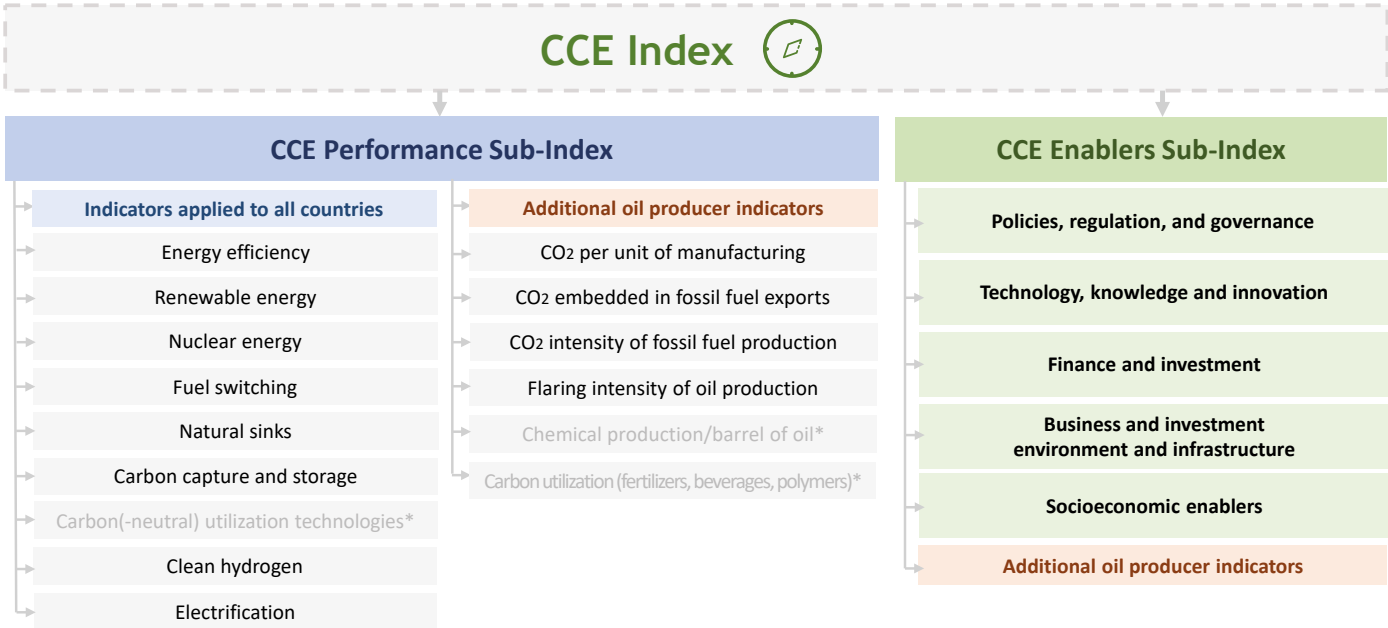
CCE Index

CCE Performance Sub-Index

Indicators applied to all countries

Energy efficiency

Renewable energy

Nuclear energy

Fuel switching

Natural sinks

Carbon capture and storage

Carbon(-neutral) utilization technologies*

Clean hydrogen

Electrification

Additional oil producer indicators

$CO_2$ per unit of manufacturing

$CO_2$ embedded in fossil fuel exports

$CO_2$ intensity of fossil fuel production

Flaring intensity of oil production

Chemical production/barrel of oil*

Carbon utilization (fertilizers, beverages, polymers)*

CCE Enablers Sub-Index

Policies, regulation, and governance

Technology, knowledge and innovation

Finance and investment

Business and investment environment and infrastructure

Socioeconomic enablers

Additional oil producer indicators